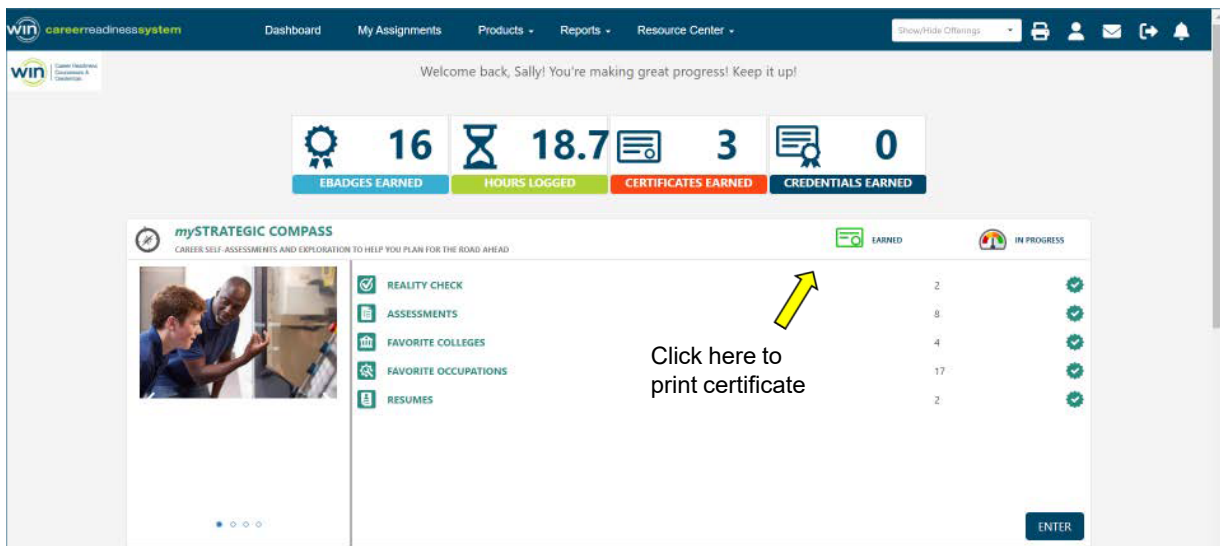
win careerreadinesssystem Dashboard My Assignments Products Reports Resource Center Show/Hide Offerings

win Career Readiness Courseware & Credentials

Welcome back, Sally! You're making great progress! Keep it up!

16 EBADGES EARNED

18.7 HOURS LOGGED

3 CERTIFICATES EARNED

0 CREDENTIALS EARNED

mySTRATEGIC COMPASS
CAREER SELF-ASSESSMENTS AND EXPLORATION TO HELP YOU PLAN FOR THE ROAD AHEAD

EARNED IN PROGRESS

| | |
|---|---|
| REALITY CHECK | 2 |
| ASSESSMENTS | 8 |
| FAVORITE COLLEGES | 4 |
| FAVORITE OCCUPATIONS | 17 |
| RESUMES | 2 |

Click here to print certificate

ENTER